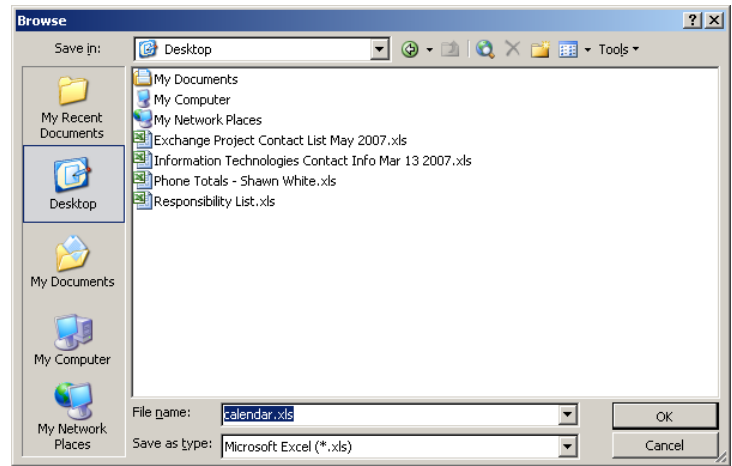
Browse

?X

Save in: Desktop

Tools

My Recent Documents

Desktop

My Documents

My Computer

My Network Places

My Documents
My Computer
My Network Places
Exchange Project Contact List May 2007.xls
Information Technologies Contact Info Mar 13 2007.xls
Phone Totals - Shawn White.xls
Responsibility List.xls

File name: calendar.xls

Save as type: Microsoft Excel (*.xls)

OK

Cancel